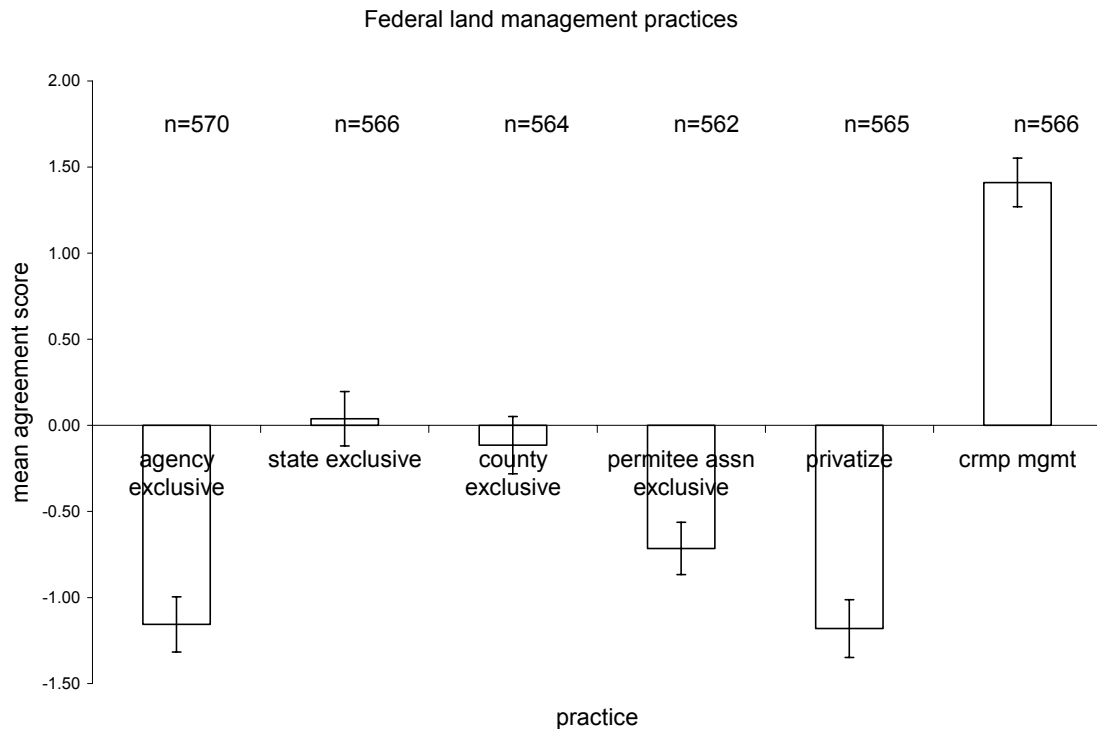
Federal land management practices

2.00
1.50
1.00
0.50
0.00
-0.50
-1.00
-1.50

mean agreement score

n=570
n=566
n=564
n=562
n=565
n=566

agency exclusive
state exclusive
county exclusive
permitee assn exclusive
privatize
crmp mgmt

practice